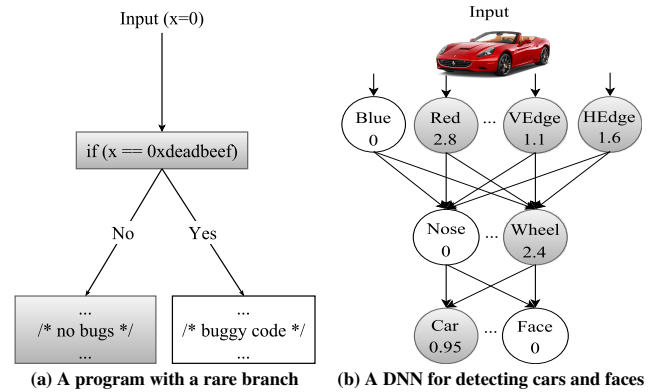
Input (x=0)

if (x == 0xdeadbeef)

No

Yes

...
/* no bugs */
...

...
/* buggy code */
...

(a) A program with a rare branch

Input

Blue
0

Red
2.8

...

VEdge
1.1

HEdge
1.6

Nose
0

...

Wheel
2.4

Car
0.95

...

Face
0

(b) A DNN for detecting cars and faces